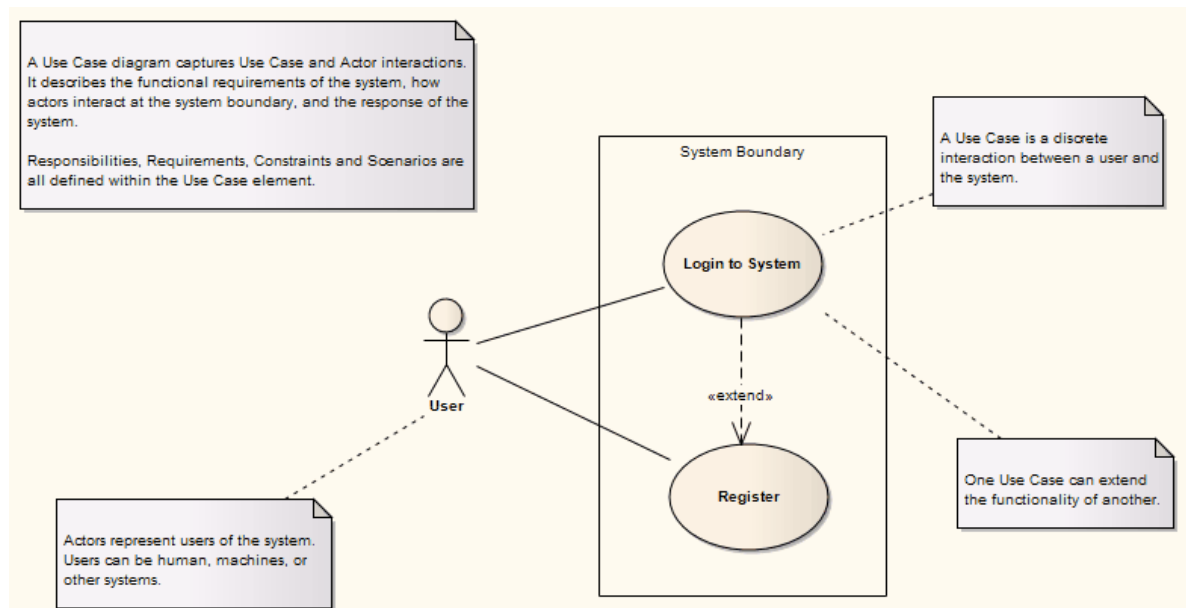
A Use Case diagram captures Use Case and Actor interactions. It describes the functional requirements of the system, how actors interact at the system boundary, and the response of the system.

Responsibilities, Requirements, Constraints and Scenarios are all defined within the Use Case element.

System Boundary

A Use Case is a discrete interaction between a user and the system.

Login to System

«extend»

Register

User

One Use Case can extend the functionality of another.

Actors represent users of the system. Users can be human, machines, or other systems.